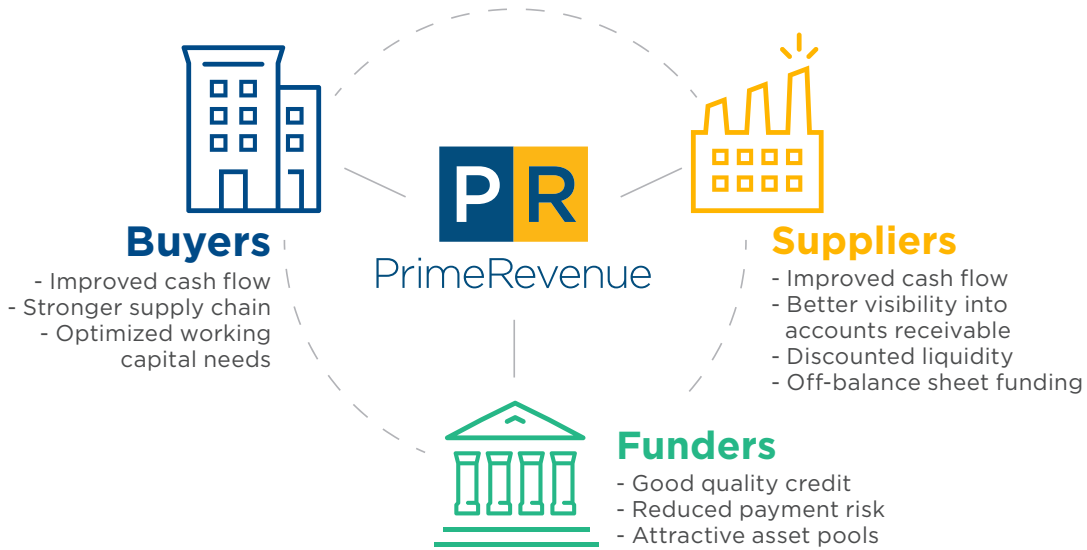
Buyers
- Improved cash flow
- Stronger supply chain
- Optimized working capital needs

PR
PrimeRevenue

Suppliers
- Improved cash flow
- Better visibility into accounts receivable
- Discounted liquidity
- Off-balance sheet funding

Funders
- Good quality credit
- Reduced payment risk
- Attractive asset pools